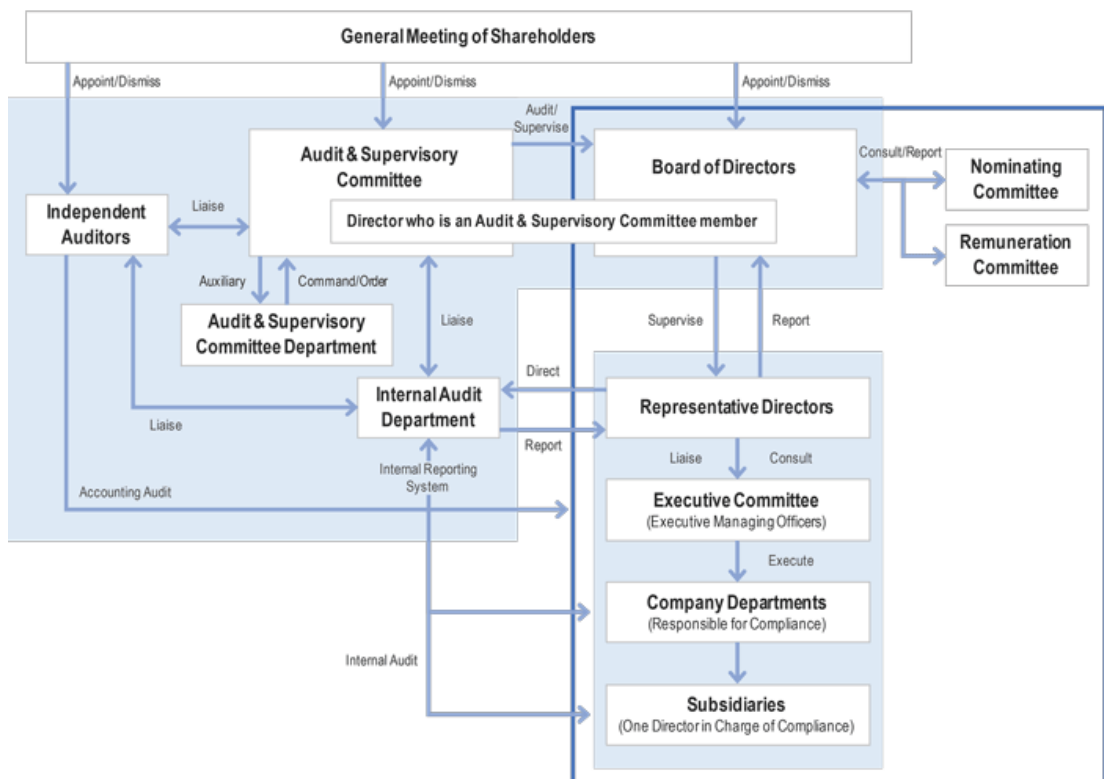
General Meeting of Shareholders

Appoint/Dismiss

Appoint/Dismiss

Appoint/Dismiss

Audit/ Supervise

Audit & Supervisory Committee

Director who is an Audit & Supervisory Committee member

Board of Directors

Consult/Report

Nominating Committee

Remuneration Committee

Independent Auditors

Liaise

Auxiliary

Command/Order

Audit & Supervisory Committee Department

Liaise

Supervise

Report

Direct

Internal Audit Department

Representative Directors

Liaise

Report

Internal Reporting System

Liaise

Consult

Accounting Audit

Executive Committee
(Executive Managing Officers)

Execute

Company Departments
(Responsible for Compliance)

Internal Audit

Subsidiaries
(One Director in Charge of Compliance)